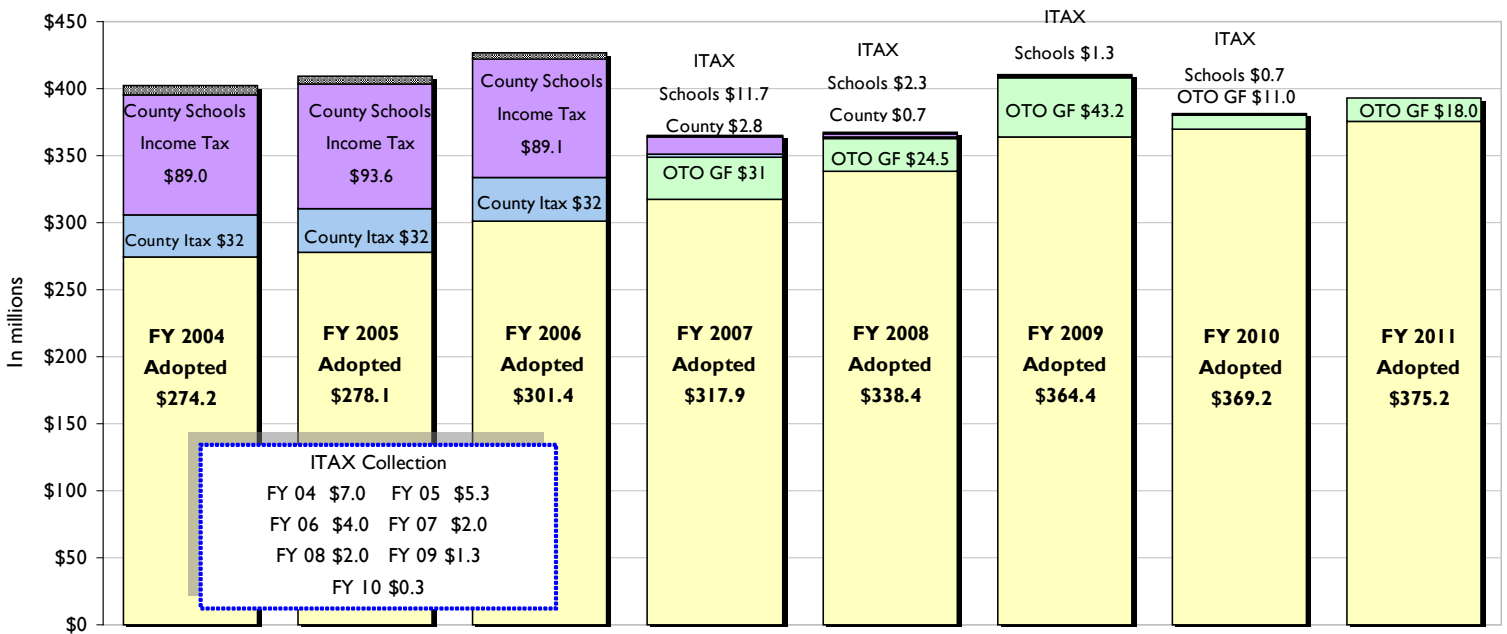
$450
$400
$350
$300
$250
$200
$150
$100
$50
$0

In millions

County Schools Income Tax $89.0
County Itax $32
FY 2004 Adopted $274.2

County Schools Income Tax $93.6
County Itax $32
FY 2005 Adopted $278.1

County Schools Income Tax $89.1
County Itax $32
FY 2006 Adopted $301.4

ITAX Schools $11.7
County $2.8
OTO GF $31
FY 2007 Adopted $317.9

ITAX Schools $2.3
County $0.7
OTO GF $24.5
FY 2008 Adopted $338.4

ITAX Schools $1.3
OTO GF $43.2
FY 2009 Adopted $364.4

ITAX Schools $0.7
OTO GF $11.0
FY 2010 Adopted $369.2

OTO GF $18.0
FY 2011 Adopted $375.2

ITAX Collection
FY 04 $7.0 FY 05 $5.3
FY 06 $4.0 FY 07 $2.0
FY 08 $2.0 FY 09 $1.3
FY 10 $0.3